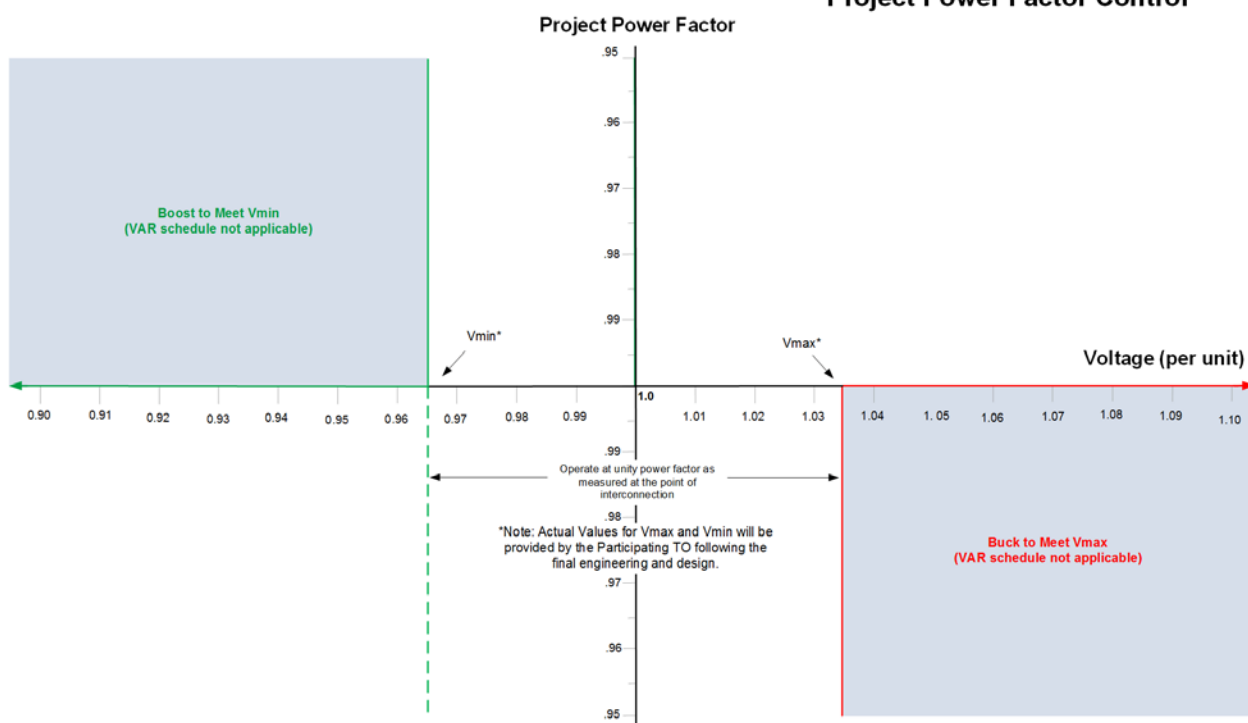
Project Power Factor Control

Project Power Factor

.95

.96

.97

.98

.99

Boost to Meet Vmin
(VAR schedule not applicable)

Vmin*

Vmax*

Voltage (per unit)

0.90 0.91 0.92 0.93 0.94 0.95 0.96 0.97 0.98 0.99 1.0 1.01 1.02 1.03 1.04 1. 05 1.06 1.07 1.08 1.09 1.10

.99

Operate at unity power factor as measured at the point of interconnection

.98

*Note: Actual Values for Vmax and Vmin will be provided by the Participating TO following the final engineering and design.

Buck to Meet Vmax
(VAR schedule not applicable)

.97

.96

.95